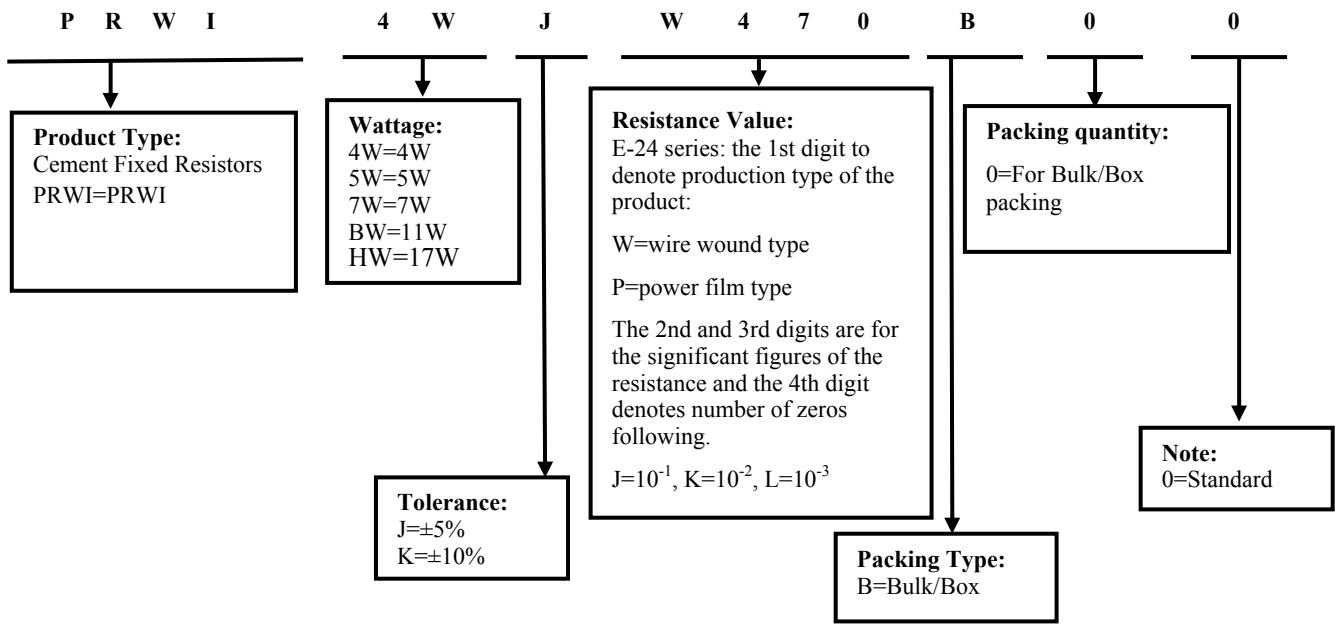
P R W I 4 W J W 4 7 0 B 0 0

**Product Type:**
Cement Fixed Resistors
PRWI=PRWI

**Wattage:**
4W=4W
5W=5W
7W=7W
BW=11W
HW=17W

**Resistance Value:**
E-24 series: the 1st digit to denote production type of the product:

W=wire wound type

P=power film type

The 2nd and 3rd digits are for the significant figures of the resistance and the 4th digit denotes number of zeros following.

J=$10^{-1}$, K=$10^{-2}$, L=$10^{-3}$

**Packing quantity:**

0=For Bulk/Box packing

**Tolerance:**
J=±5%
K=±10%

**Packing Type:**
B=Bulk/Box

**Note:**
0=Standard